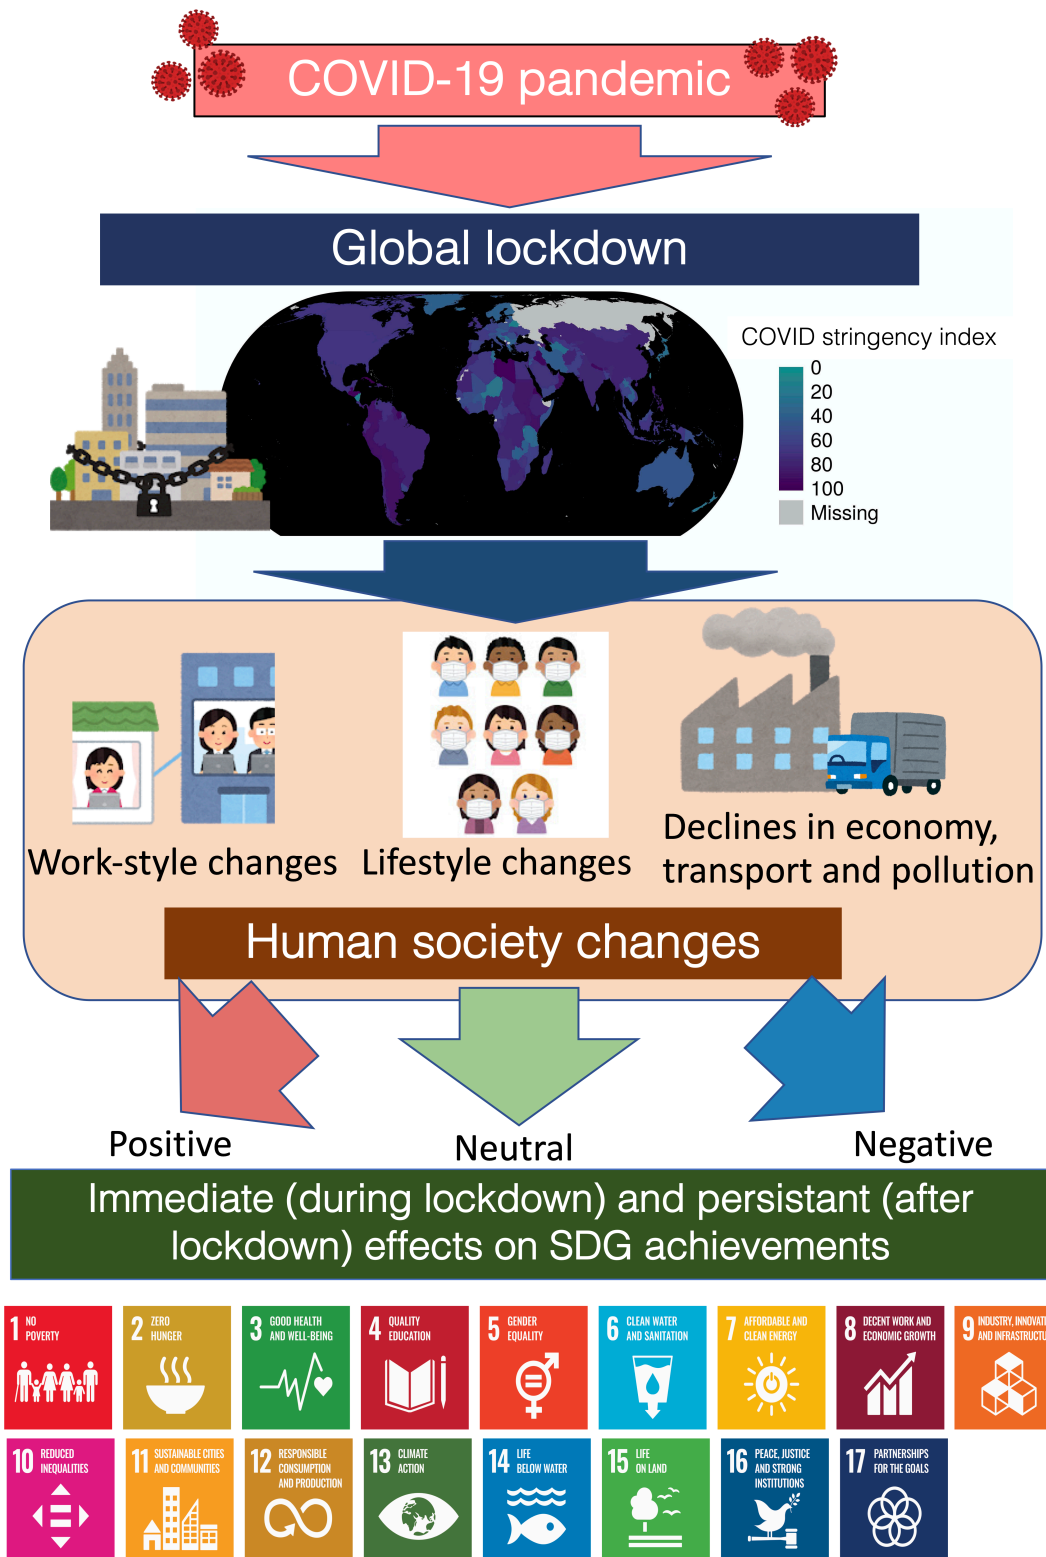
COVID-19 pandemic

Global lockdown

COVID stringency index
0
20
40
60
80
100
Missing

Work-style changes

Lifestyle changes

Declines in economy, transport and pollution

Human society changes

Positive

Neutral

Negative

Immediate (during lockdown) and persistant (after lockdown) effects on SDG achievements

1 NO POVERTY

2 ZERO HUNGER

3 GOOD HEALTH AND WELL-BEING

4 QUALITY EDUCATION

5 GENDER EQUALITY

6 CLEAN WATER AND SANITATION

7 AFFORDABLE AND CLEAN ENERGY

8 DECENT WORK AND ECONOMIC GROWTH

9 INDUSTRY, INNOVAT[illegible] AND INFRASTRUCTU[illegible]

10 REDUCED INEQUALITIES

11 SUSTAINABLE CITIES AND COMMUNITIES

12 RESPONSIBLE CONSUMPTION AND PRODUCTION

13 CLIMATE ACTION

14 LIFE BELOW WATER

15 LIFE ON LAND

16 PEACE, JUSTICE AND STRONG INSTITUTIONS

17 PARTNERSHIPS FOR THE GOALS